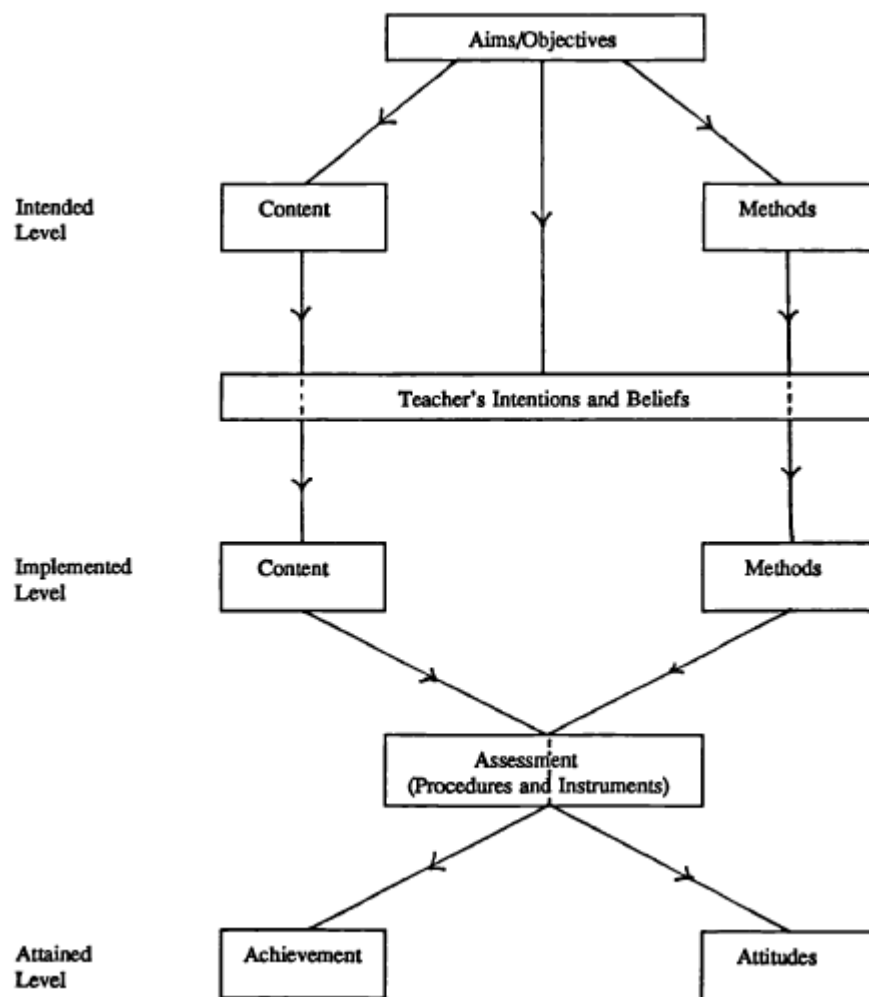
Aims/Objectives

Intended Level

Content

Methods

Teacher's Intentions and Beliefs

Implemented Level

Content

Methods

Assessment
(Procedures and Instruments)

Attained Level

Achievement

Attitudes